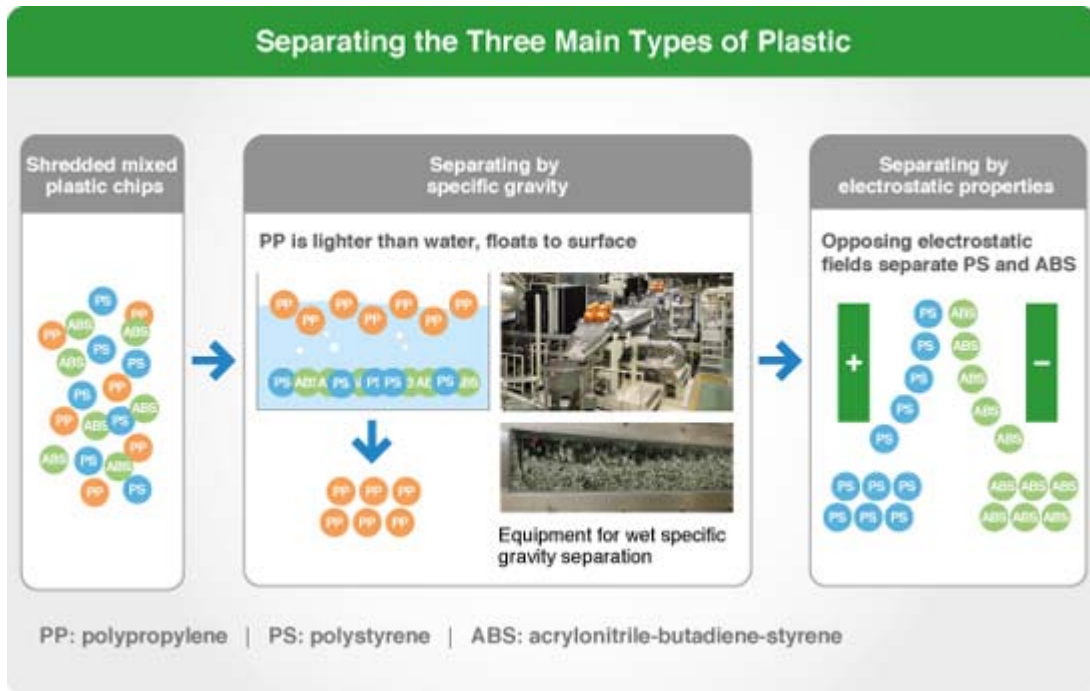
Separating the Three Main Types of Plastic

Shredded mixed plastic chips

PS PP ABS PP ABS PS ABS PS PS PP PP ABS PS ABS ABS PS ABS PP PP PS

Separating by specific gravity

PP is lighter than water, floats to surface

PP PP PP PP PP PP PP

PS ABS ABS PS PS PS PS ABS PS ABS

PP PP PP PP PP PP

Equipment for wet specific gravity separation

Separating by electrostatic properties

Opposing electrostatic fields separate PS and ABS

+ −

PS ABS PS ABS PS ABS PS ABS PS ABS

PS PS PS PS PS PS

ABS ABS ABS ABS ABS ABS

PP: polypropylene | PS: polystyrene | ABS: acrylonitrile-butadiene-styrene